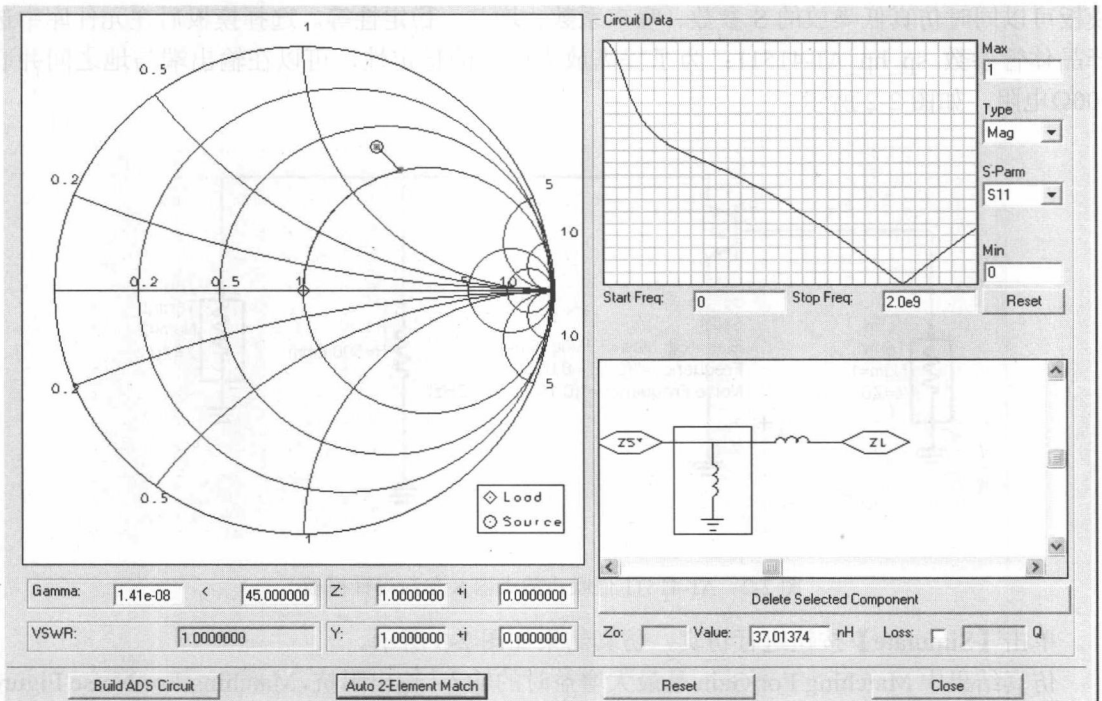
1
0.5
0.2
5
10
0.2
0.5
1
10
10
0.2
5
0.5
1
◇ Load
○ Source

Circuit Data
Max
1
Type
Mag
S-Parm
S11
Min
0
Start Freq:
0
Stop Freq:
2.0e9
Reset

ZS*
ZL

Delete Selected Component

Gamma:
1.41e-08
<
45.000000
Z:
1.0000000
+i
0.0000000
VSWR:
1.0000000
Y:
1.0000000
+i
0.0000000
Zo:
Value:
37.01374
nH
Loss:
Q

Build ADS Circuit
Auto 2-Element Match
Reset
Close